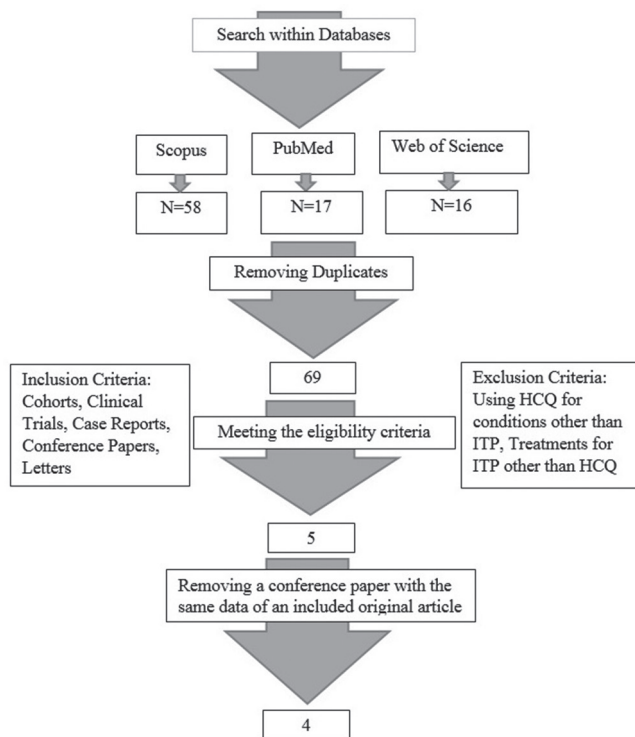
Search within Databases

Scopus

PubMed

Web of Science

N=58

N=17

N=16

Removing Duplicates

Inclusion Criteria: Cohorts, Clinical Trials, Case Reports, Conference Papers, Letters

69

Exclusion Criteria: Using HCQ for conditions other than ITP, Treatments for ITP other than HCQ

Meeting the eligibility criteria

5

Removing a conference paper with the same data of an included original article

4